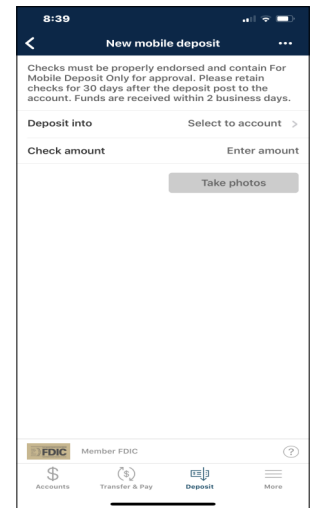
8:39

New mobile deposit

Checks must be properly endorsed and contain For Mobile Deposit Only for approval. Please retain checks for 30 days after the deposit post to the account. Funds are received within 2 business days.

Deposit into Select to account >

Check amount Enter amount

Take photos

FDIC Member FDIC

?

Accounts Transfer & Pay Deposit More